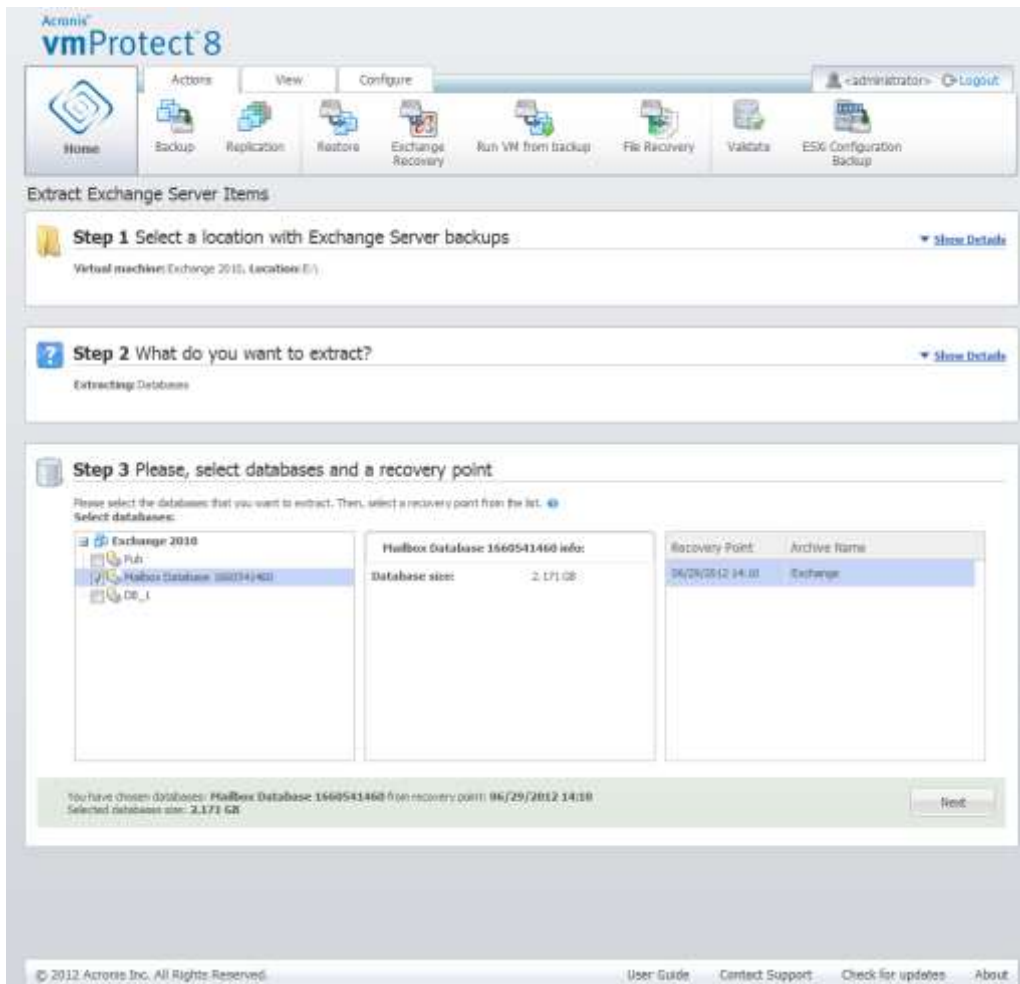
Acronis
vmProtect 8

Actions View Configure

<administrator> Logout

Home Backup Replication Restore Exchange Recovery Run VM from backup File Recovery Validate ESXi Configuration Backup

Extract Exchange Server Items

Step 1 Select a location with Exchange Server backups

Show Details

Virtual machine: Exchange 2010, Location: E:\

Step 2 What do you want to extract?

Show Details

Extracting: Databases

Step 3 Please, select databases and a recovery point

Please select the databases that you want to extract. Then, select a recovery point from the list.
Select databases:

Exchange 2010
Pub
Mailbox Database 1660541460
DB_1

Mailbox Database 1660541460 info:

Database size: 2.171 GB

| Recovery Point | Archive Name |
|---|---|
| 06/29/2012 14:10 | Exchange |

You have chosen databases: Mailbox Database 1660541460 from recovery point: 06/29/2012 14:10
Selected databases size: 2.171 GB

Next

© 2012 Acronis Inc. All Rights Reserved.

User Guide Contact Support Check for updates About